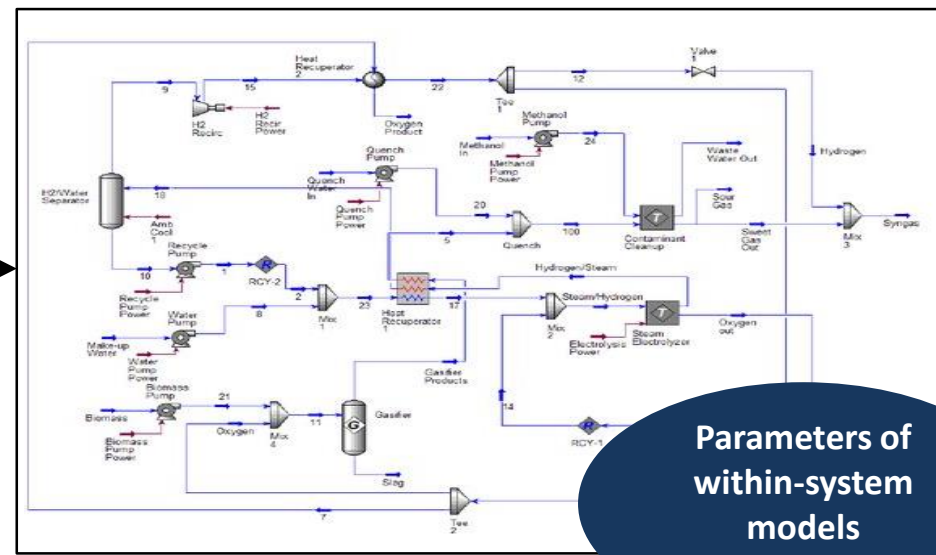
Heat Recuperator

Valve 1

9

15

22

12

H2 Recirc

H2 Recirc Power

Oxygen Product

Tee 1

Methanol Pump

Methanol In

24

Methanol Pump Power

Hydrogen

Waste Water Out

Quench Pump

H2/Water Separator

18

Quench Water In

Quench Pump Power

Sour Gas

Amb Cool 1

20

Quench

100

Contaminant Cleanup

Sweet Gas Out

Mix 3

Syngas

Recycle Pump

5

10

1

RCY-2

Recycle Pump Power

2

Mix 1

23

Heat Recuperator 1

17

Hydrogen/Steam

Steam/Hydrogen

Water Pump

8

Mix 2

Steam Electrolyzer

Oxygen out

Make-up Water

Water Pump Power

Electrolysis Power

Gasifier Products

Biomass Pump

21

Biomass

Gasifier

14

Biomass Pump Power

Oxygen

Mix 4

11

RCY-1

Slag

7

Tee 2

Parameters of within-system models